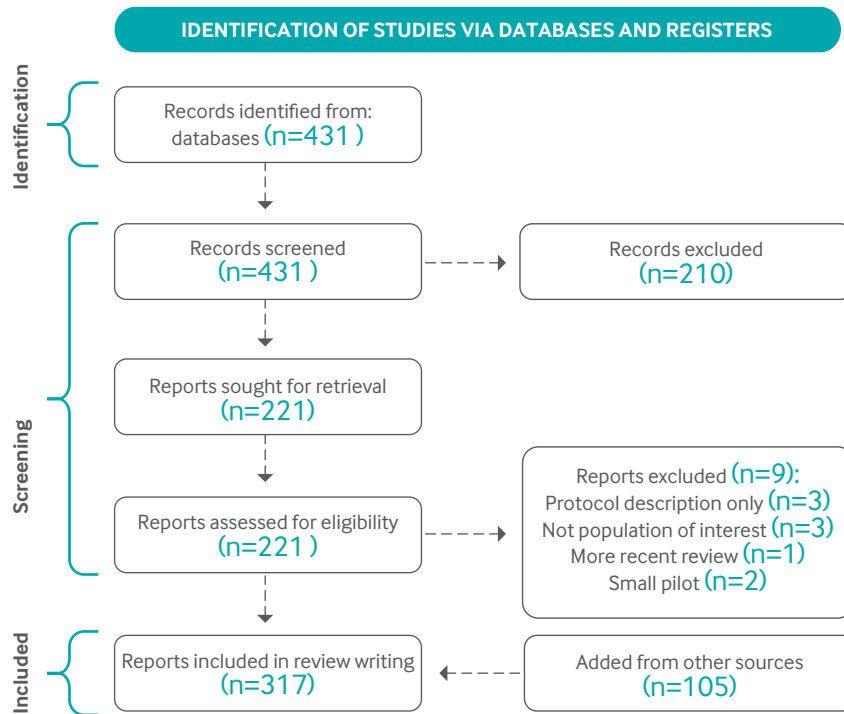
IDENTIFICATION OF STUDIES VIA DATABASES AND REGISTERS

Identification

Records identified from: databases (n=431 )

Screening

Records screened (n=431 )

Records excluded (n=210)

Reports sought for retrieval (n=221)

Reports assessed for eligibility (n=221 )

Reports excluded (n=9):
Protocol description only (n=3)
Not population of interest (n=3)
More recent review (n=1)
Small pilot (n=2)

Included

Reports included in review writing (n=317)

Added from other sources (n=105)